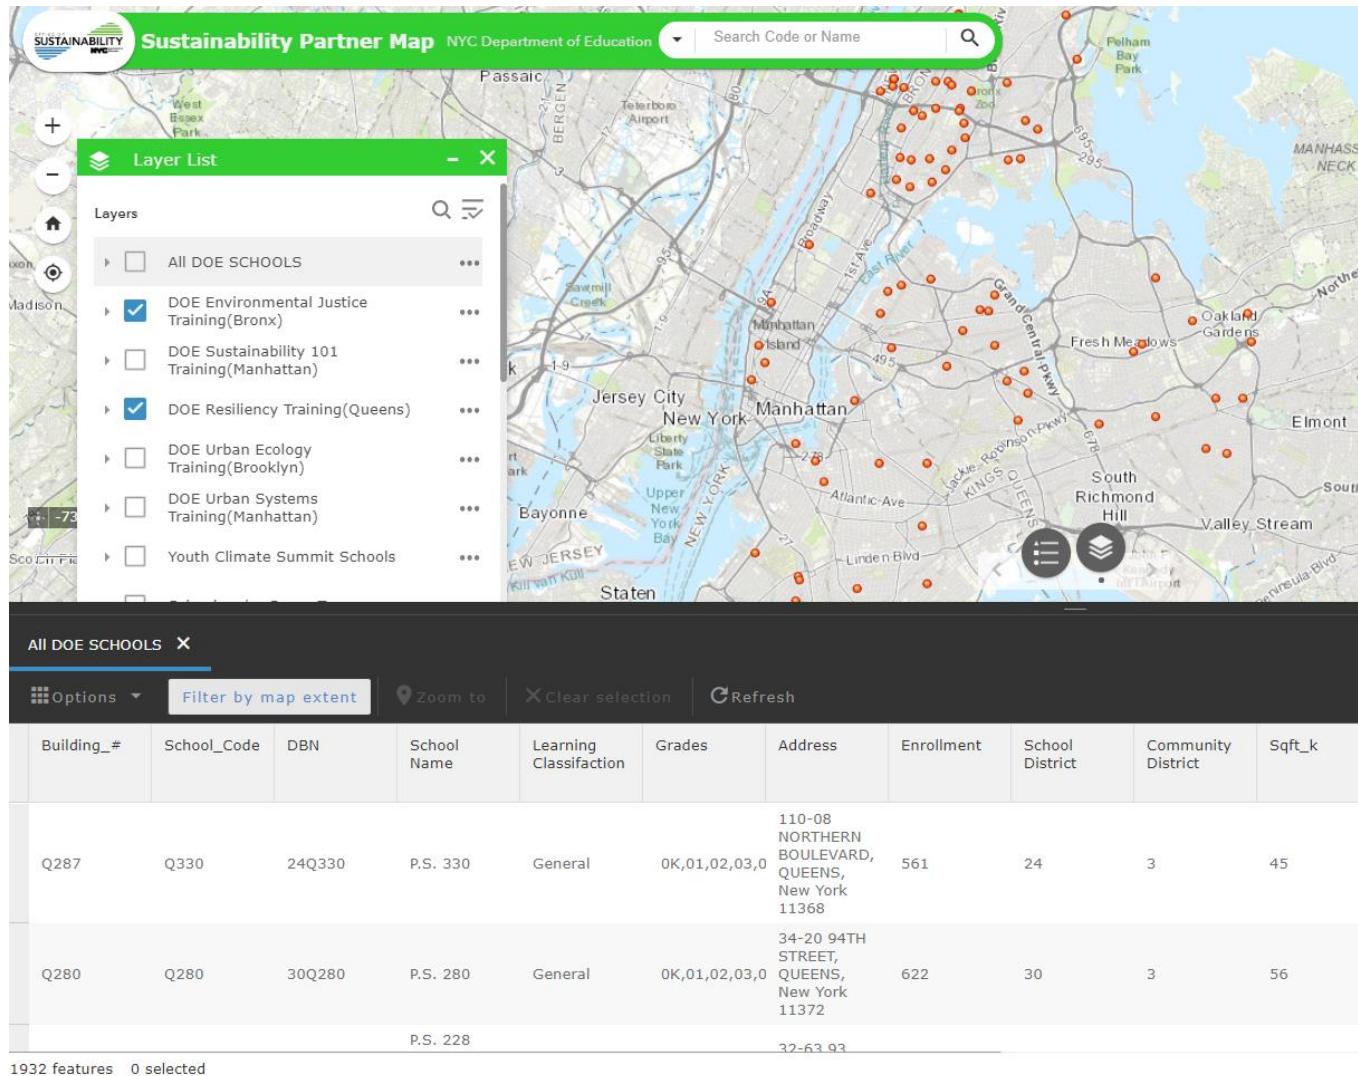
SUSTAINABILITY NYC

Sustainability Partner Map NYC Department of Education

Search Code or Name

Layer List

Layers

All DOE SCHOOLS

DOE Environmental Justice Training(Bronx)

DOE Sustainability 101 Training(Manhattan)

DOE Resiliency Training(Queens)

DOE Urban Ecology Training(Brooklyn)

DOE Urban Systems Training(Manhattan)

Youth Climate Summit Schools

Passaic, West Essex Park, Teterboro Airport, Bergen, Pelham Bay Park, Bronx Zoo, Manhasset Neck, Sawmill Creek, Manhattan, Island, Jersey City, New York, Manhattan, Liberty State Park, Upper New York Bay, Bayonne, New Jersey, Kill van Kull, Staten, Fresh Meadows, Oakland Gardens, Elmont, South Richmond Hill, Valley Stream, Atlantic Ave, Linden Blvd, Grand Central Pkwy, Jackie Robinson Pkwy, Kings, Queens, Broadway, 1st Ave, East River, Madison

All DOE SCHOOLS

Options | Filter by map extent | Zoom to | Clear selection | Refresh

| Building_# | School_Code | DBN | School Name | Learning Classifaction | Grades | Address | Enrollment | School District | Community District | Sqft_k |
|---|---|---|---|---|---|---|---|---|---|---|
| Q287 | Q330 | 24Q330 | P.S. 330 | General | 0K,01,02,03,0 | 110-08 NORTHERN BOULEVARD, QUEENS, New York 11368 | 561 | 24 | 3 | 45 |
| Q280 | Q280 | 30Q280 | P.S. 280 | General | 0K,01,02,03,0 | 34-20 94TH STREET, QUEENS, New York 11372 | 622 | 30 | 3 | 56 |
| | | | P.S. 228 | | | 32-63 93 | | | | |

1932 features 0 selected